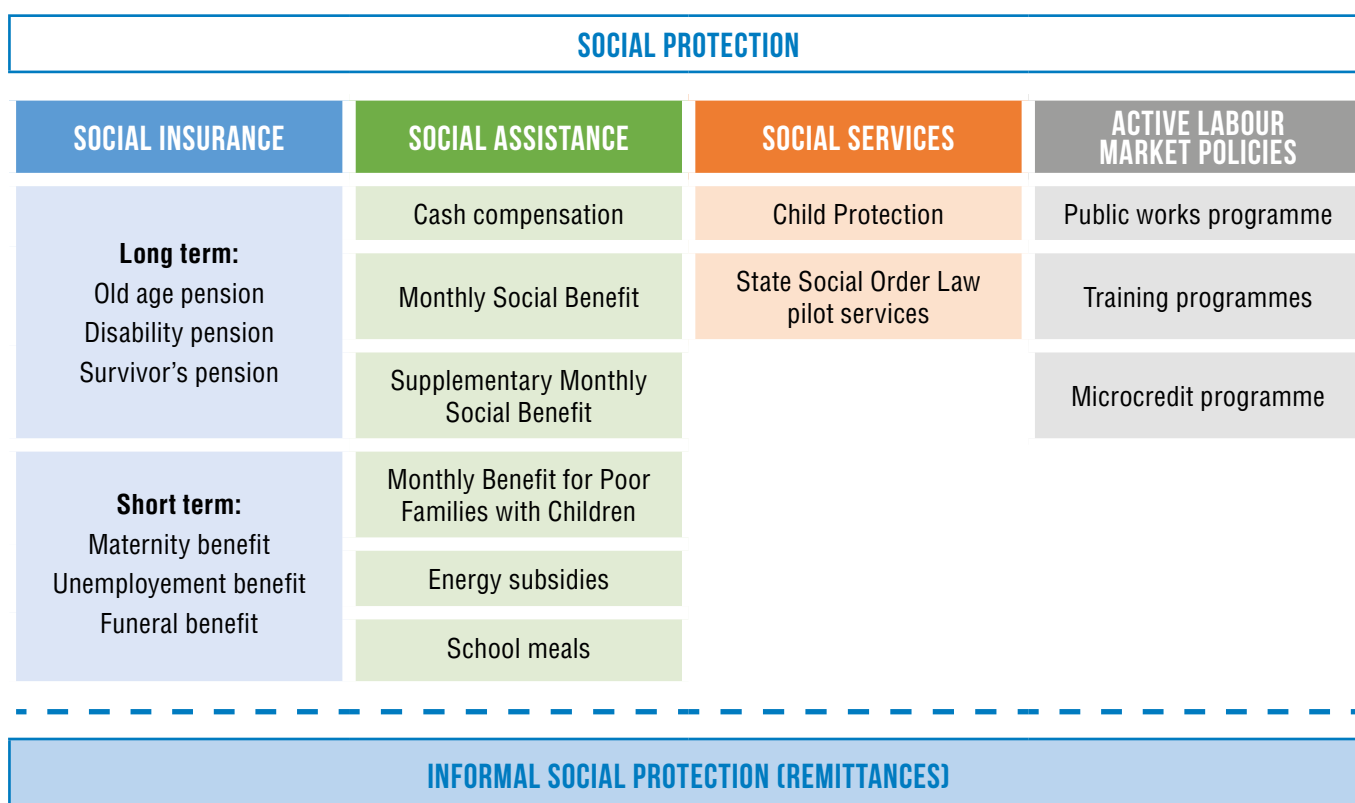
SOCIAL PROTECTION

SOCIAL INSURANCE

Long term:
Old age pension
Disability pension
Survivor's pension

Short term:
Maternity benefit
Unemployement benefit
Funeral benefit

SOCIAL ASSISTANCE

Cash compensation

Monthly Social Benefit

Supplementary Monthly Social Benefit

Monthly Benefit for Poor Families with Children

Energy subsidies

School meals

SOCIAL SERVICES

Child Protection

State Social Order Law pilot services

ACTIVE LABOUR MARKET POLICIES

Public works programme

Training programmes

Microcredit programme

INFORMAL SOCIAL PROTECTION (REMITTANCES)